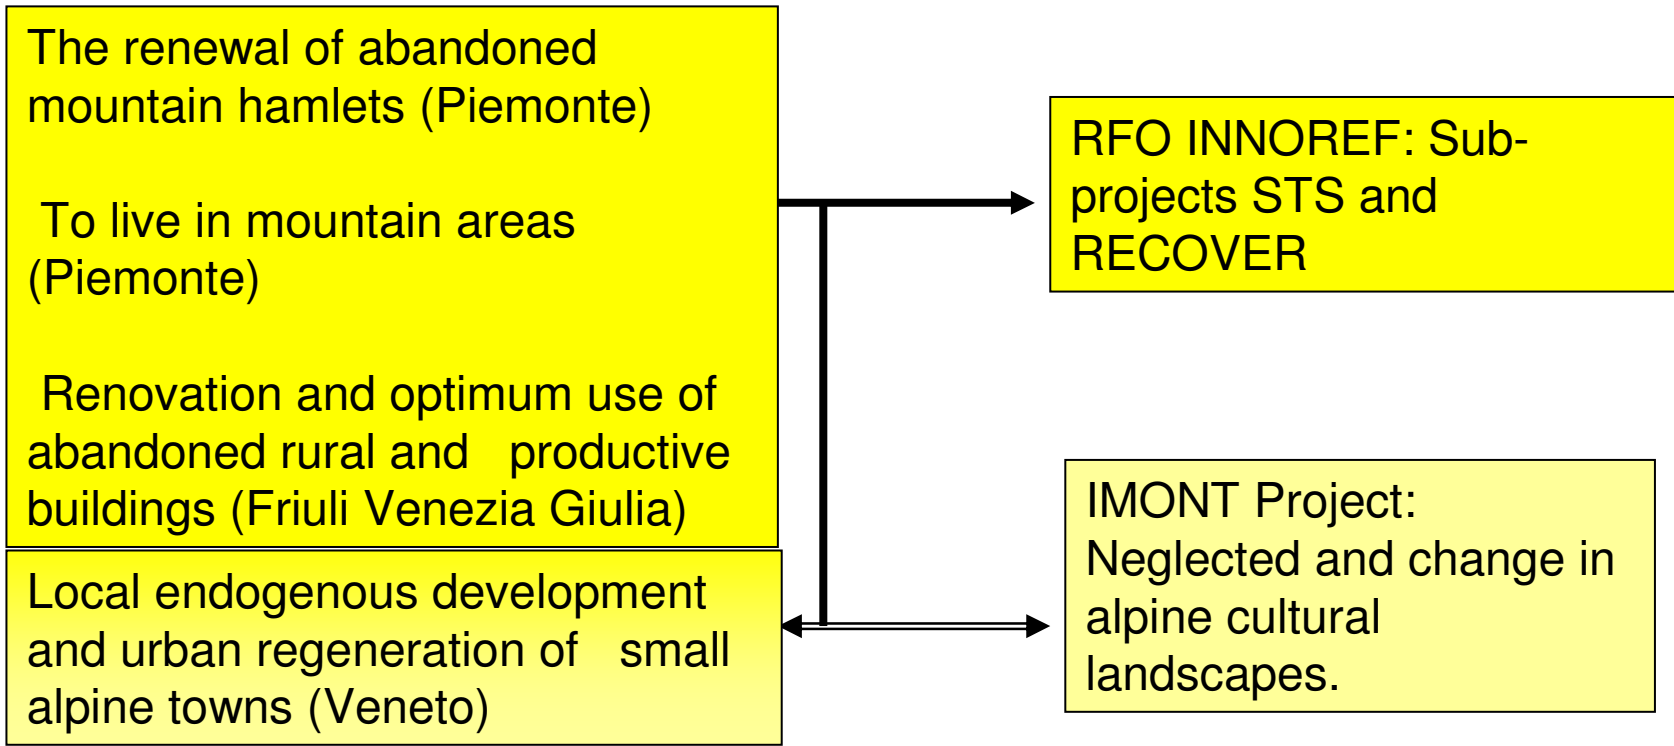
The renewal of abandoned mountain hamlets (Piemonte)

To live in mountain areas (Piemonte)

Renovation and optimum use of abandoned rural and productive buildings (Friuli Venezia Giulia)

Local endogenous development and urban regeneration of small alpine towns (Veneto)

RFO INNOREF: Sub-projects STS and RECOVER

IMONT Project: Neglected and change in alpine cultural landscapes.